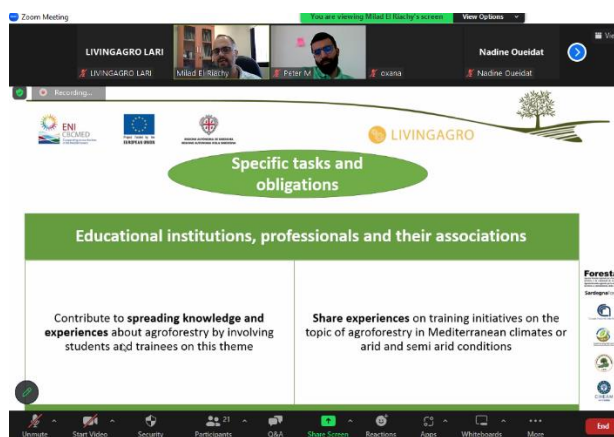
Zoom Meeting

You are viewing Milad El Riachy's screen

View Options

LIVINGAGRO LARI

LIVINGAGRO LARI

Milad El Riachy

Peter M

oxana

Nadine Oueidat

Nadine Oueidat

Recording...

ENI CBCMED

LIVINGAGRO

Specific tasks and obligations

Educational institutions, professionals and their associations

| Contribute to **spreading knowledge and experiences** about agroforestry by involving students and trainees on this theme | **Share experiences** on training initiatives on the topic of agroforestry in Mediterranean climates or arid and semi arid conditions |
|---|---|

Forest

Unmute

Start Video

Security

21 Participants

Q&A

Share Screen

Reactions

Apps

Whiteboards

More

End